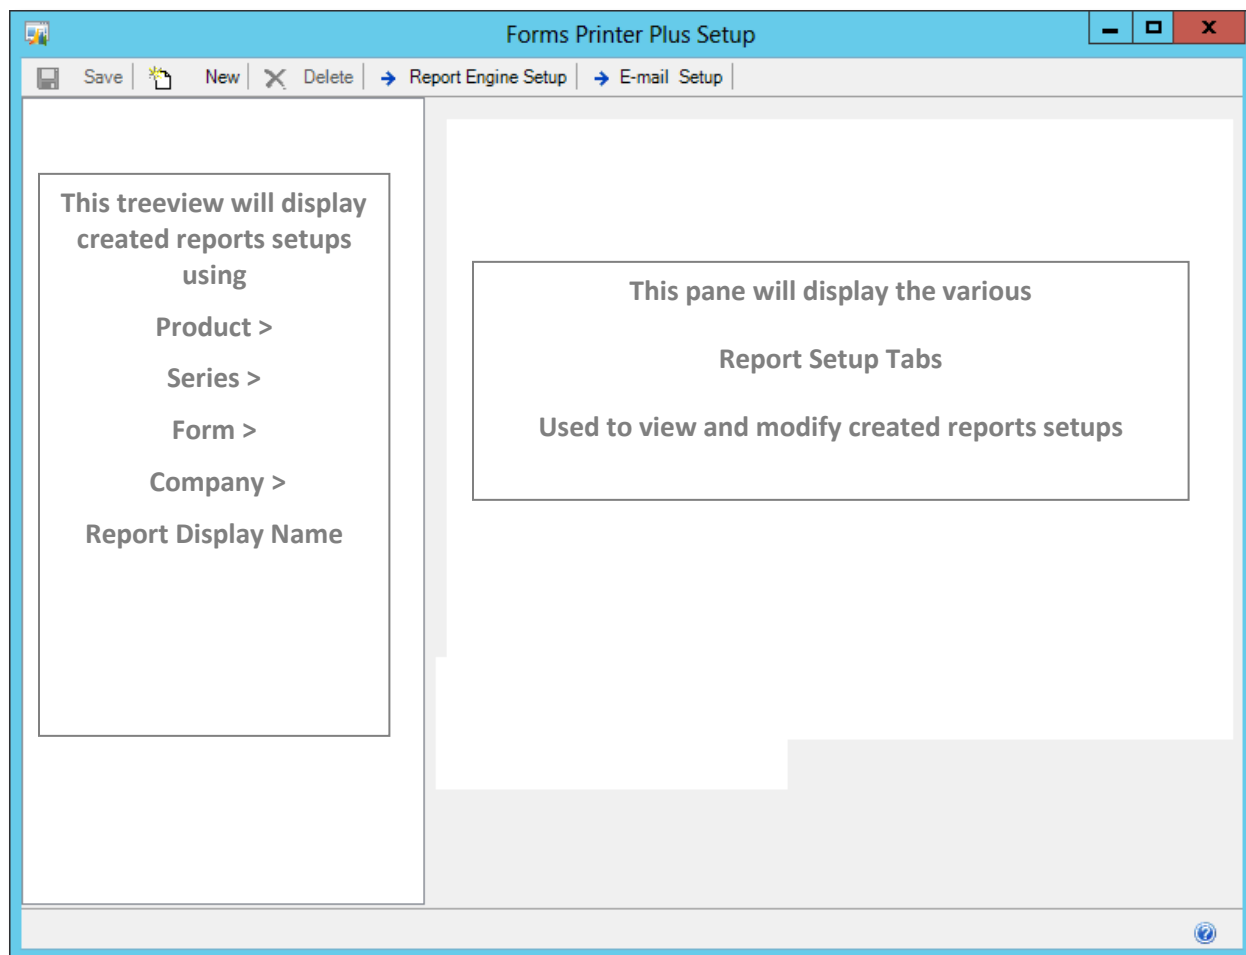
Forms Printer Plus Setup

Save New Delete Report Engine Setup E-mail Setup

This treeview will display created reports setups using

Product >

Series >

Form >

Company >

Report Display Name

This pane will display the various

Report Setup Tabs

Used to view and modify created reports setups